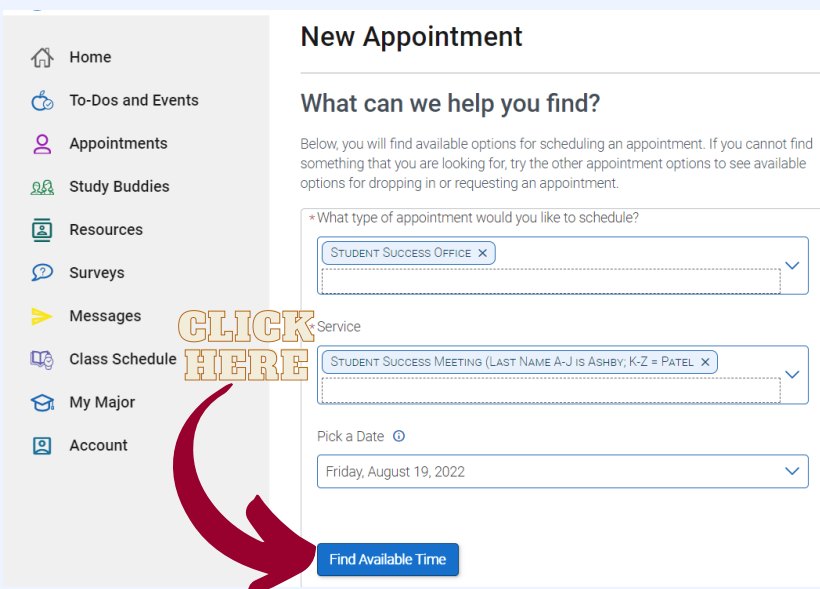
Home
To-Dos and Events
Appointments
Study Buddies
Resources
Surveys
Messages
Class Schedule
My Major
Account

New Appointment

What can we help you find?

Below, you will find available options for scheduling an appointment. If you cannot find something that you are looking for, try the other appointment options to see available options for dropping in or requesting an appointment.

* What type of appointment would you like to schedule?

Student Success Office ×

CLICK HERE

* Service

Student Success Meeting (Last Name A-J is Ashby; K-Z = Patel ×

Pick a Date

Friday, August 19, 2022

Find Available Time